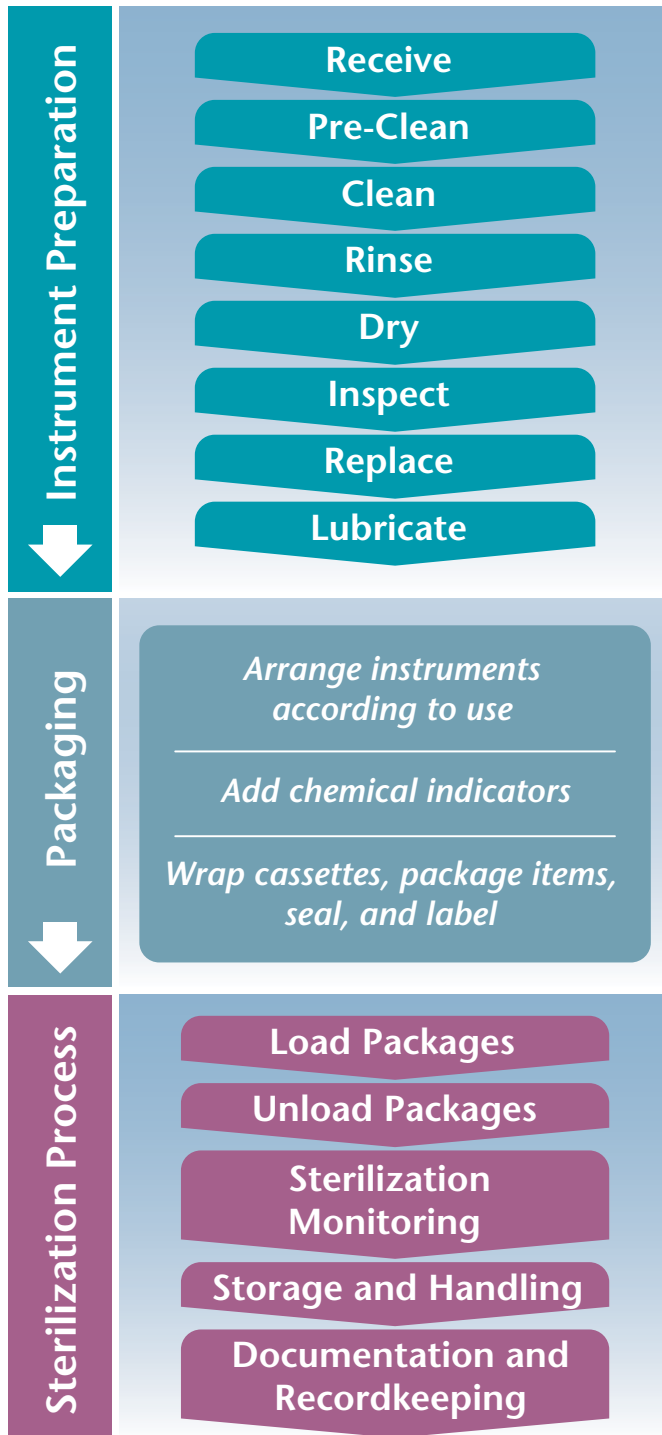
Instrument Preparation

Receive

Pre-Clean

Clean

Rinse

Dry

Inspect

Replace

Lubricate

Packaging

Arrange instruments according to use

Add chemical indicators

Wrap cassettes, package items, seal, and label

Sterilization Process

Load Packages

Unload Packages

Sterilization Monitoring

Storage and Handling

Documentation and Recordkeeping